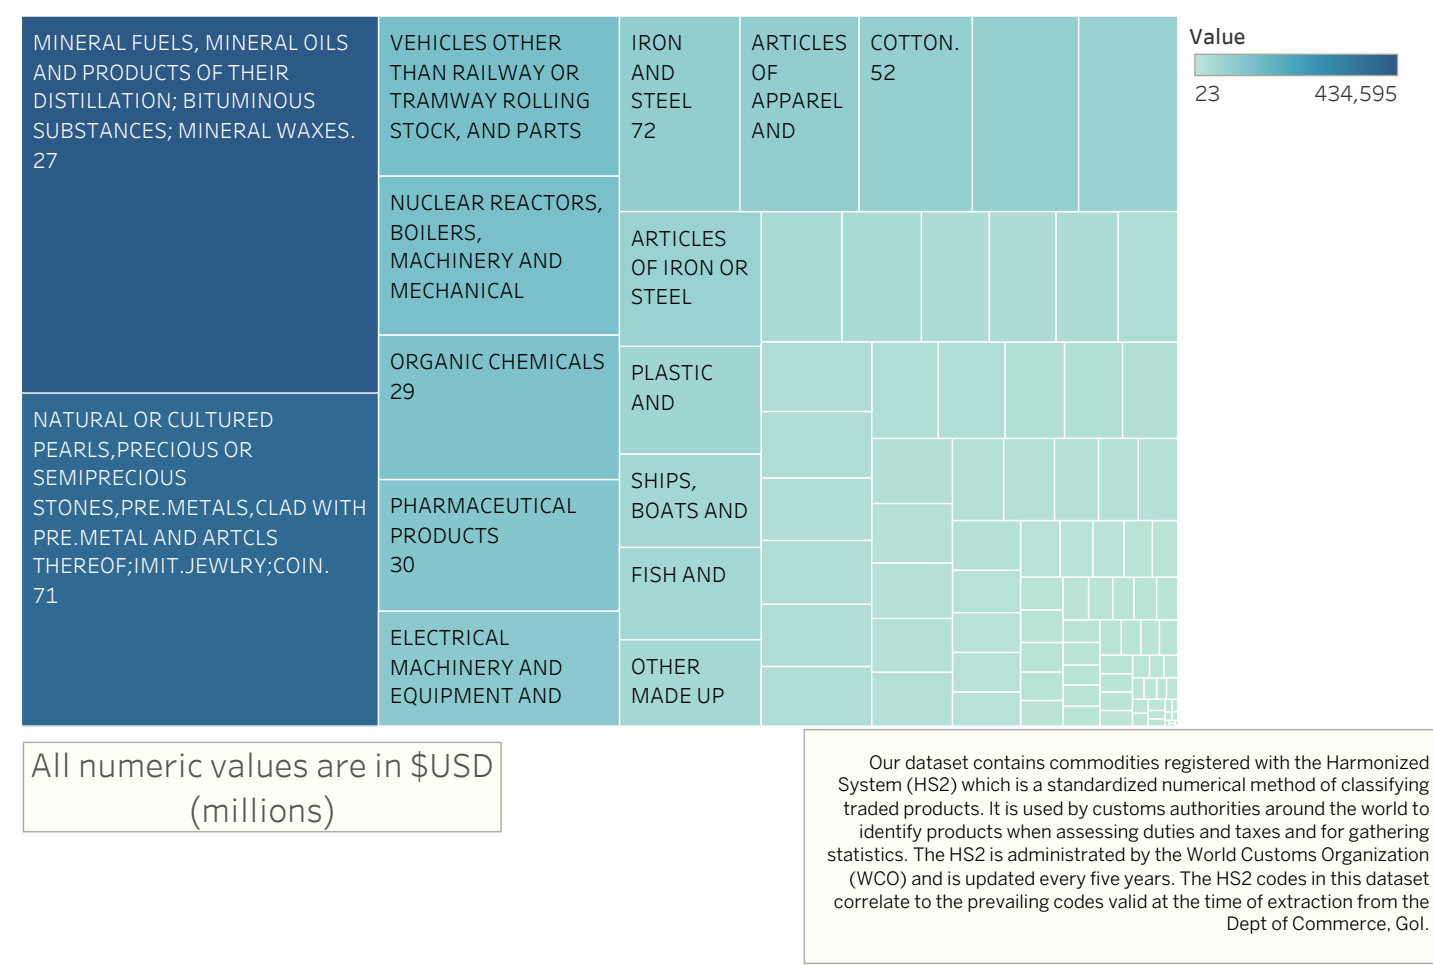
MINERAL FUELS, MINERAL OILS AND PRODUCTS OF THEIR DISTILLATION; BITUMINOUS SUBSTANCES; MINERAL WAXES.
27

VEHICLES OTHER THAN RAILWAY OR TRAMWAY ROLLING STOCK, AND PARTS

IRON AND STEEL
72

ARTICLES OF APPAREL AND

COTTON.
52

Value
23 434,595

NUCLEAR REACTORS, BOILERS, MACHINERY AND MECHANICAL

ARTICLES OF IRON OR STEEL

ORGANIC CHEMICALS
29

PLASTIC AND

NATURAL OR CULTURED PEARLS,PRECIOUS OR SEMIPRECIOUS STONES,PRE.METALS,CLAD WITH PRE.METAL AND ARTCLS THEREOF;IMIT.JEWLRY;COIN.
71

PHARMACEUTICAL PRODUCTS
30

SHIPS, BOATS AND

FISH AND

ELECTRICAL MACHINERY AND EQUIPMENT AND

OTHER MADE UP

All numeric values are in $USD (millions)

Our dataset contains commodities registered with the Harmonized System (HS2) which is a standardized numerical method of classifying traded products. It is used by customs authorities around the world to identify products when assessing duties and taxes and for gathering statistics. The HS2 is administrated by the World Customs Organization (WCO) and is updated every five years. The HS2 codes in this dataset correlate to the prevailing codes valid at the time of extraction from the Dept of Commerce, GoI.